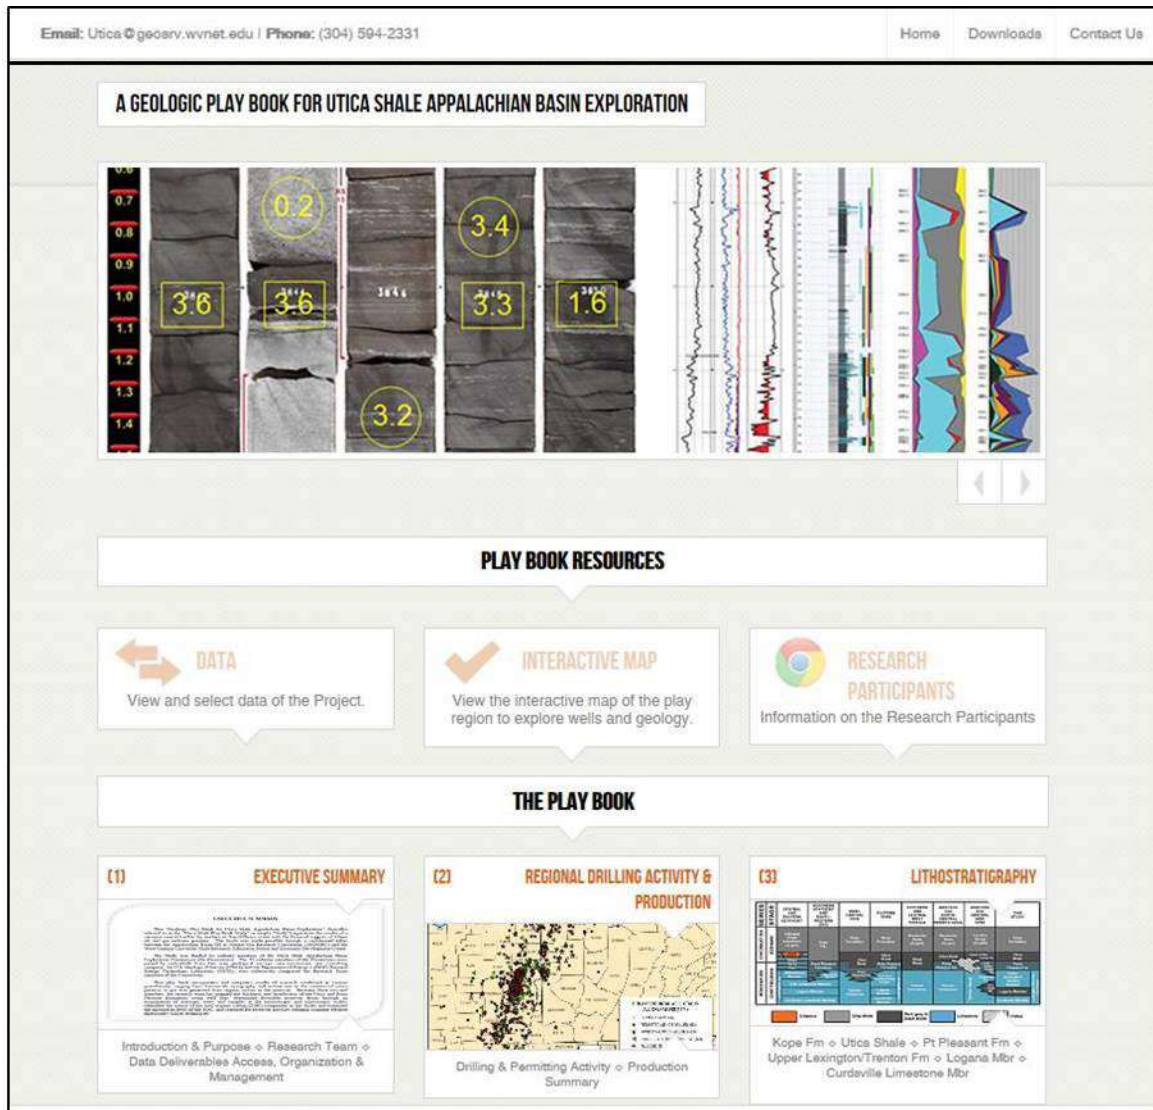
Email: Utica@geosrv.wvnet.edu | Phone: (304) 594-2331

Home Downloads Contact Us

A GEOLOGIC PLAY BOOK FOR UTICA SHALE APPALACHIAN BASIN EXPLORATION

0.7
0.8
0.9
1.0
1.1
1.2
1.3
1.4

0.2
3.4
3.6
3.6
3.3
1.6
3.2

PLAY BOOK RESOURCES

DATA
View and select data of the Project.

INTERACTIVE MAP
View the interactive map of the play region to explore wells and geology.

RESEARCH PARTICIPANTS
Information on the Research Participants

THE PLAY BOOK

[1] EXECUTIVE SUMMARY
Introduction & Purpose ◇ Research Team ◇ Data Deliverables Access, Organization & Management

[2] REGIONAL DRILLING ACTIVITY & PRODUCTION
Drilling & Permitting Activity ◇ Production Summary

[3] LITHOSTRATIGRAPHY
Kope Fm ◇ Utica Shale ◇ Pt Pleasant Fm ◇ Upper Lexington/Trenton Fm ◇ Logana Mbr ◇ Curdsville Limestone Mbr